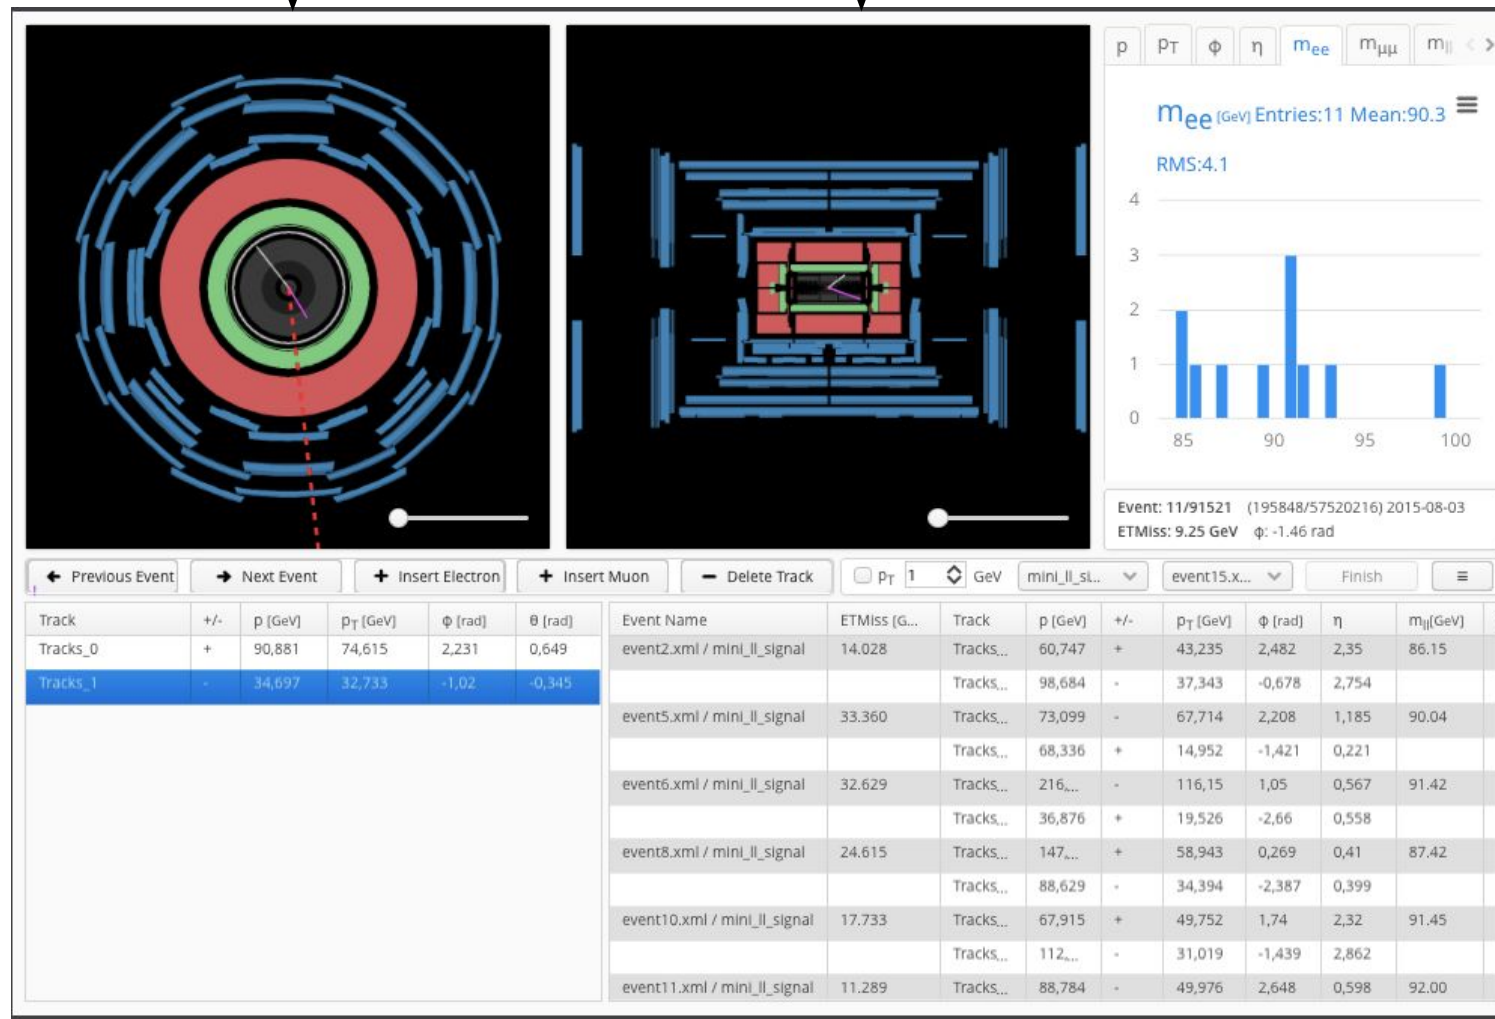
p | $p_T$ | φ | η | $m_{ee}$ | $m_{\mu\mu}$ | $m_{ll}$

$m_{ee}$ [GeV] Entries:11 Mean:90.3

RMS:4.1

4
3
2
1
0
85 90 95 100

Event: 11/91521 (195848/57520216) 2015-08-03
ETMiss: 9.25 GeV φ: -1.46 rad

Previous Event | Next Event | Insert Electron | Insert Muon | Delete Track | $p_T$ 1 GeV | mini_ll_si... | event15.x... | Finish

| Track | +/- | p [GeV] | $p_T$ [GeV] | φ [rad] | θ [rad] |
|---|---|---|---|---|---|
| Tracks_0 | + | 90,881 | 74,615 | 2,231 | 0,649 |
| Tracks_1 | - | 34,697 | 32,733 | -1,02 | -0,345 |

| Event Name | ETMiss [G... | Track | p [GeV] | +/- | $p_T$ [GeV] | φ [rad] | η | $m_{ll}$[GeV] |
|---|---|---|---|---|---|---|---|---|
| event2.xml / mini_ll_signal | 14.028 | Tracks... | 60,747 | + | 43,235 | 2,482 | 2,35 | 86.15 |
| | | Tracks... | 98,684 | - | 37,343 | -0,678 | 2,754 | |
| event5.xml / mini_ll_signal | 33.360 | Tracks... | 73,099 | - | 67,714 | 2,208 | 1,185 | 90.04 |
| | | Tracks... | 68,336 | + | 14,952 | -1,421 | 0,221 | |
| event6.xml / mini_ll_signal | 32.629 | Tracks... | 216,... | - | 116,15 | 1,05 | 0,567 | 91.42 |
| | | Tracks... | 36,876 | + | 19,526 | -2,66 | 0,558 | |
| event8.xml / mini_ll_signal | 24.615 | Tracks... | 147,... | + | 58,943 | 0,269 | 0,41 | 87.42 |
| | | Tracks... | 88,629 | - | 34,394 | -2,387 | 0,399 | |
| event10.xml / mini_ll_signal | 17.733 | Tracks... | 67,915 | + | 49,752 | 1,74 | 2,32 | 91.45 |
| | | Tracks... | 112,... | - | 31,019 | -1,439 | 2,862 | |
| event11.xml / mini_ll_signal | 11.289 | Tracks... | 88,784 | - | 49,976 | 2,648 | 0,598 | 92.00 |